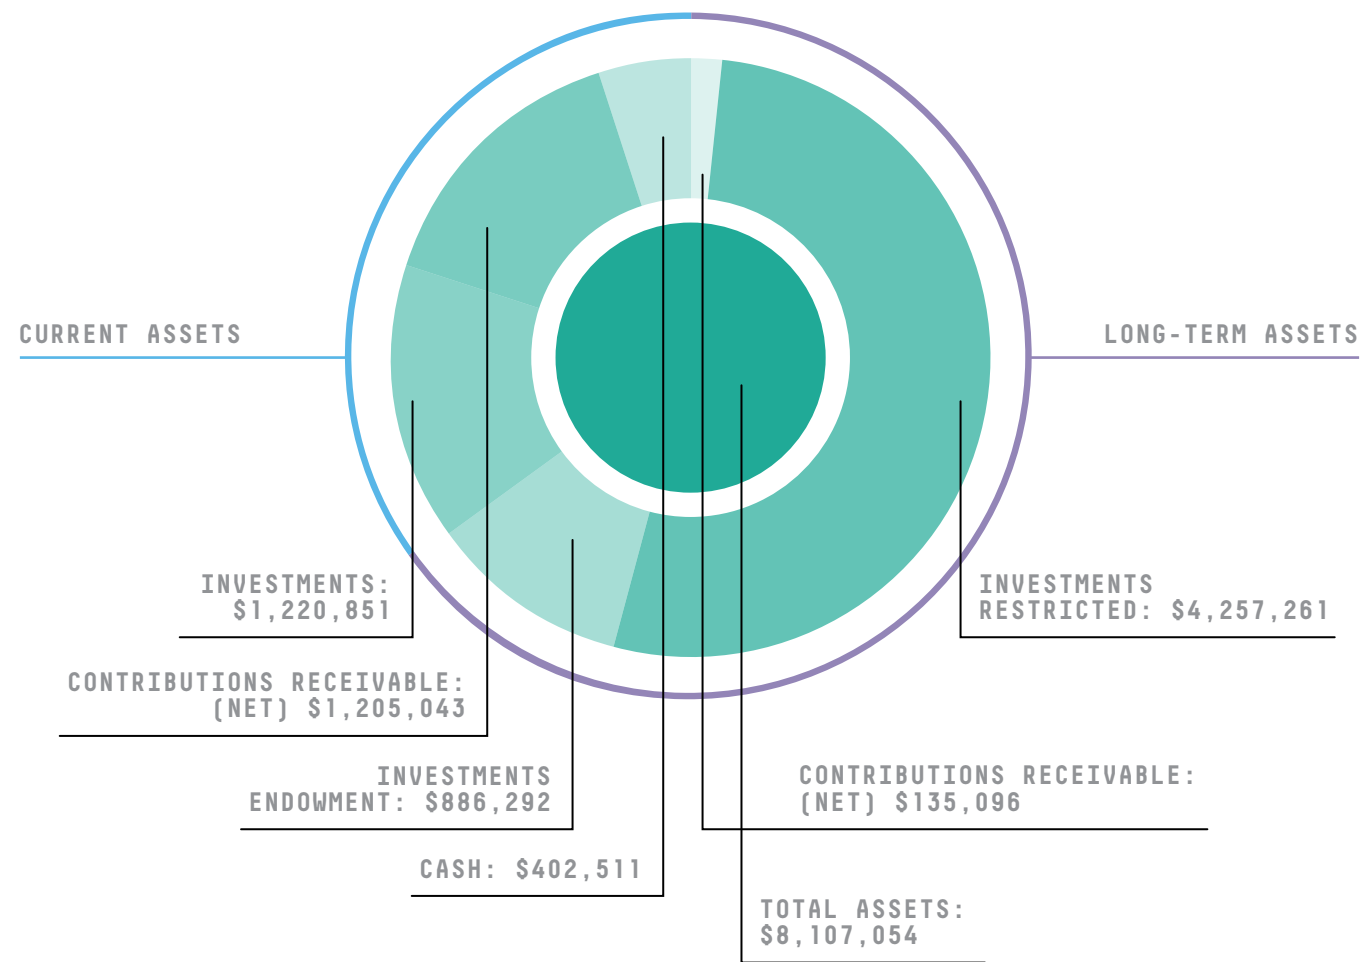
CURRENT ASSETS

LONG-TERM ASSETS

INVESTMENTS: $1,220,851

INVESTMENTS RESTRICTED: $4,257,261

CONTRIBUTIONS RECEIVABLE: (NET) $1,205,043

INVESTMENTS ENDOWMENT: $886,292

CONTRIBUTIONS RECEIVABLE: (NET) $135,096

CASH: $402,511

TOTAL ASSETS: $8,107,054